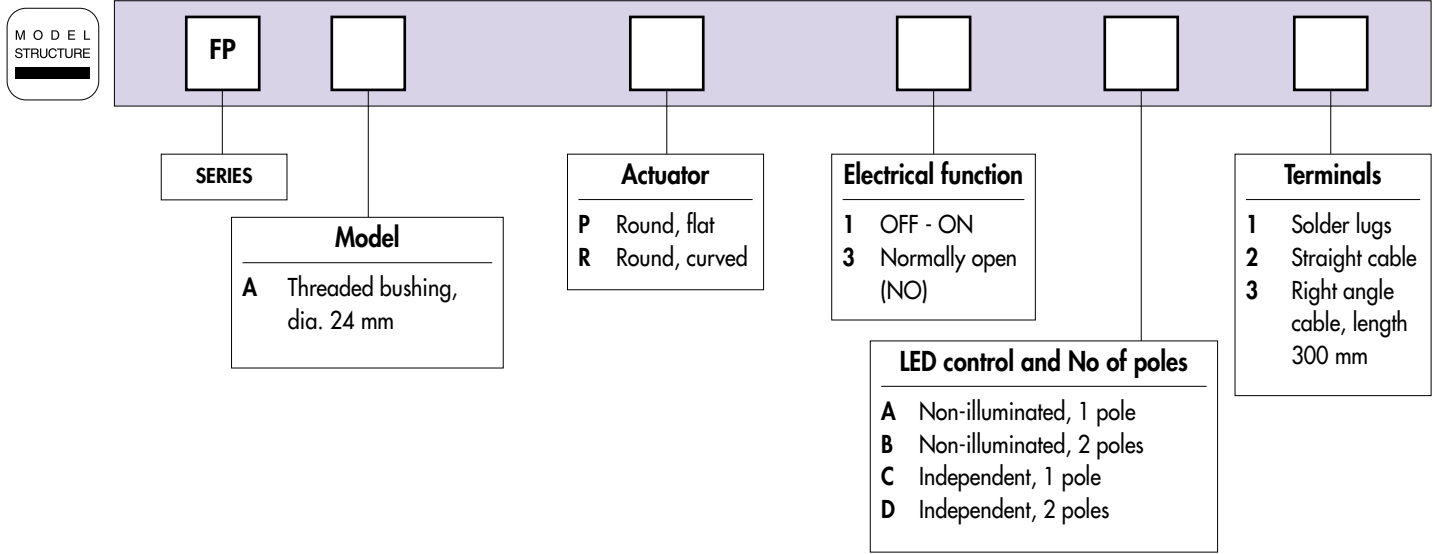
MODEL STRUCTURE

FP

SERIES

Model
A Threaded bushing, dia. 24 mm

Actuator
P Round, flat
R Round, curved

Electrical function
1 OFF - ON
3 Normally open (NO)

LED control and No of poles
A Non-illuminated, 1 pole
B Non-illuminated, 2 poles
C Independent, 1 pole
D Independent, 2 poles

Terminals
1 Solder lugs
2 Straight cable
3 Right angle cable, length 300 mm